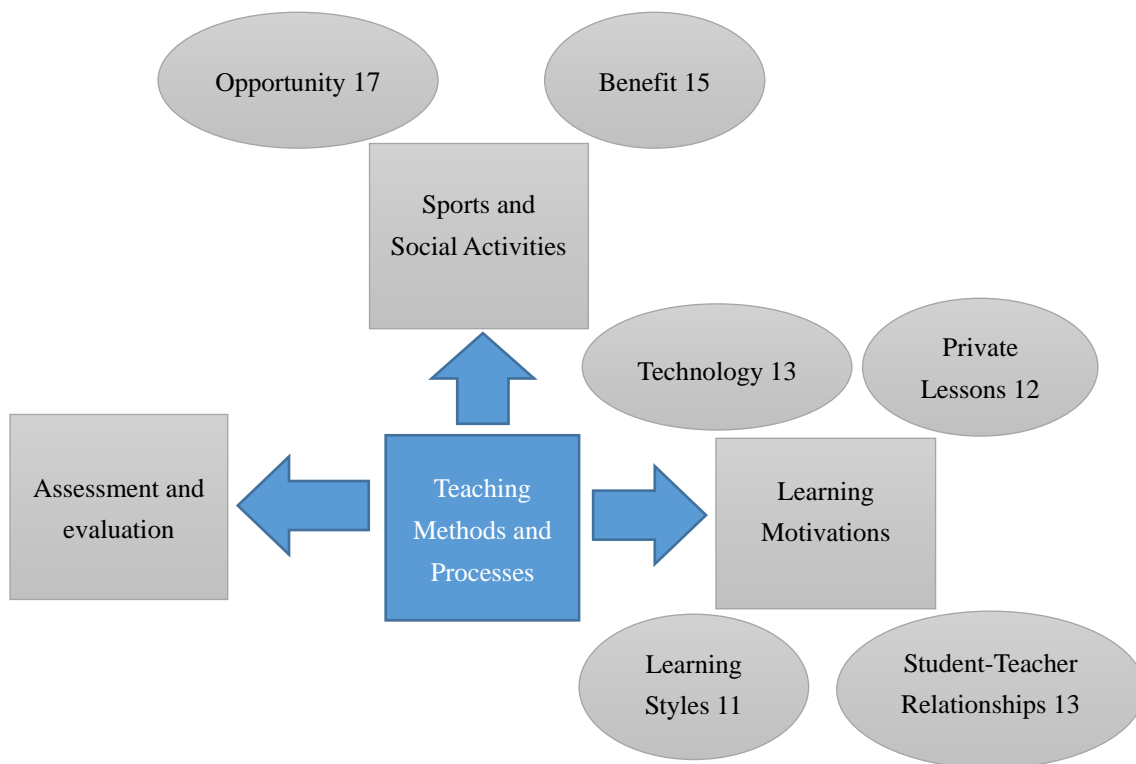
Opportunity 17

Benefit 15

Sports and Social Activities

Technology 13

Private Lessons 12

Assessment and evaluation

Teaching Methods and Processes

Learning Motivations

Learning Styles 11

Student-Teacher Relationships 13